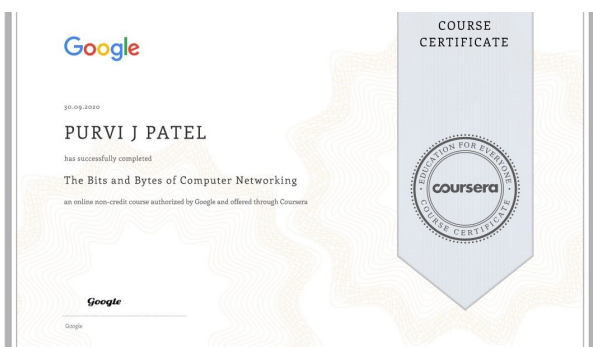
Google

30.09.2020

PURVI J PATEL

has successfully completed

The Bits and Bytes of Computer Networking

an online non-credit course authorized by Google and offered through Coursera

Google

Google

COURSE CERTIFICATE

EDUCATION FOR EVERYONE
coursera
COURSE CERTIFICATE